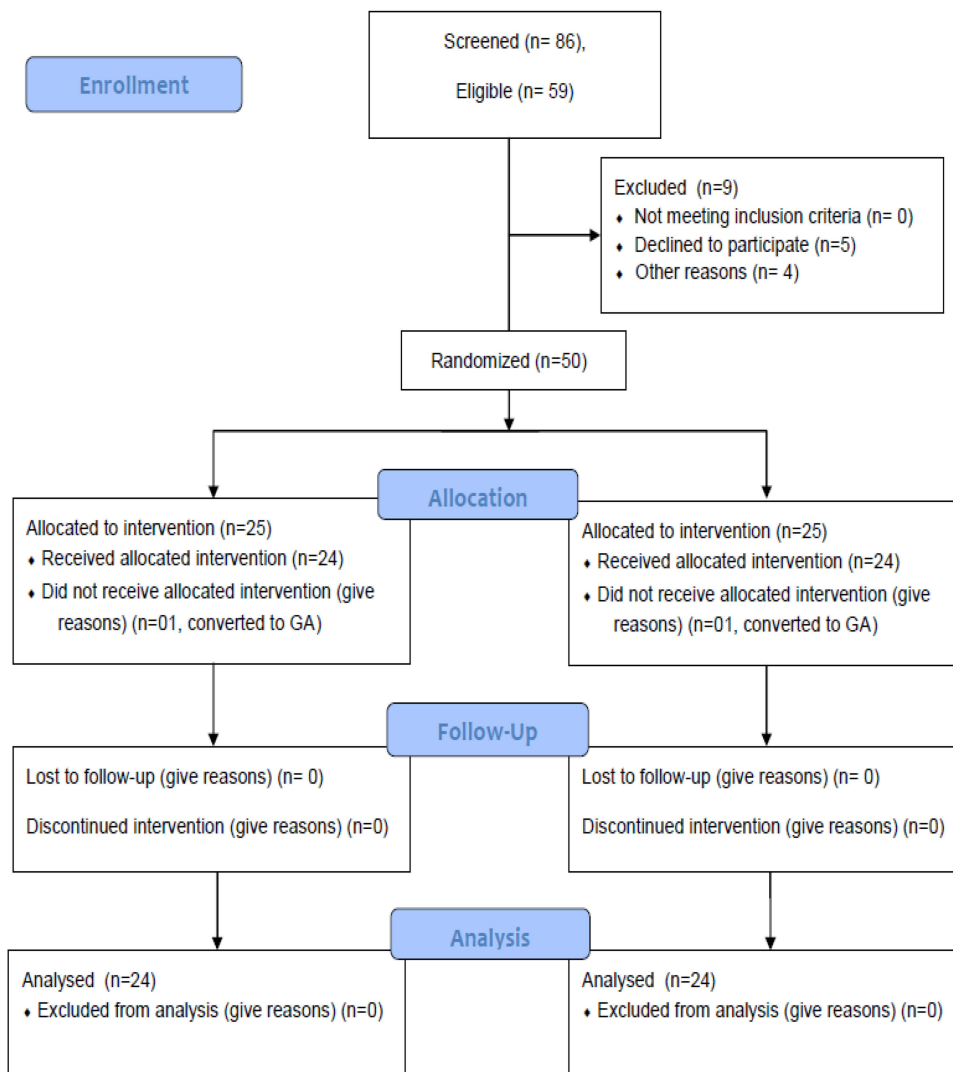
Enrollment

Screened (n= 86),

Eligible (n= 59)

Excluded (n=9)
♦ Not meeting inclusion criteria (n= 0)
♦ Declined to participate (n=5)
♦ Other reasons (n= 4)

Randomized (n=50)

Allocation

Allocated to intervention (n=25)
♦ Received allocated intervention (n=24)
♦ Did not receive allocated intervention (give reasons) (n=01, converted to GA)

Allocated to intervention (n=25)
♦ Received allocated intervention (n=24)
♦ Did not receive allocated intervention (give reasons) (n=01, converted to GA)

Follow-Up

Lost to follow-up (give reasons) (n= 0)

Discontinued intervention (give reasons) (n=0)

Lost to follow-up (give reasons) (n= 0)

Discontinued intervention (give reasons) (n=0)

Analysis

Analysed (n=24)
♦ Excluded from analysis (give reasons) (n=0)

Analysed (n=24)
♦ Excluded from analysis (give reasons) (n=0)